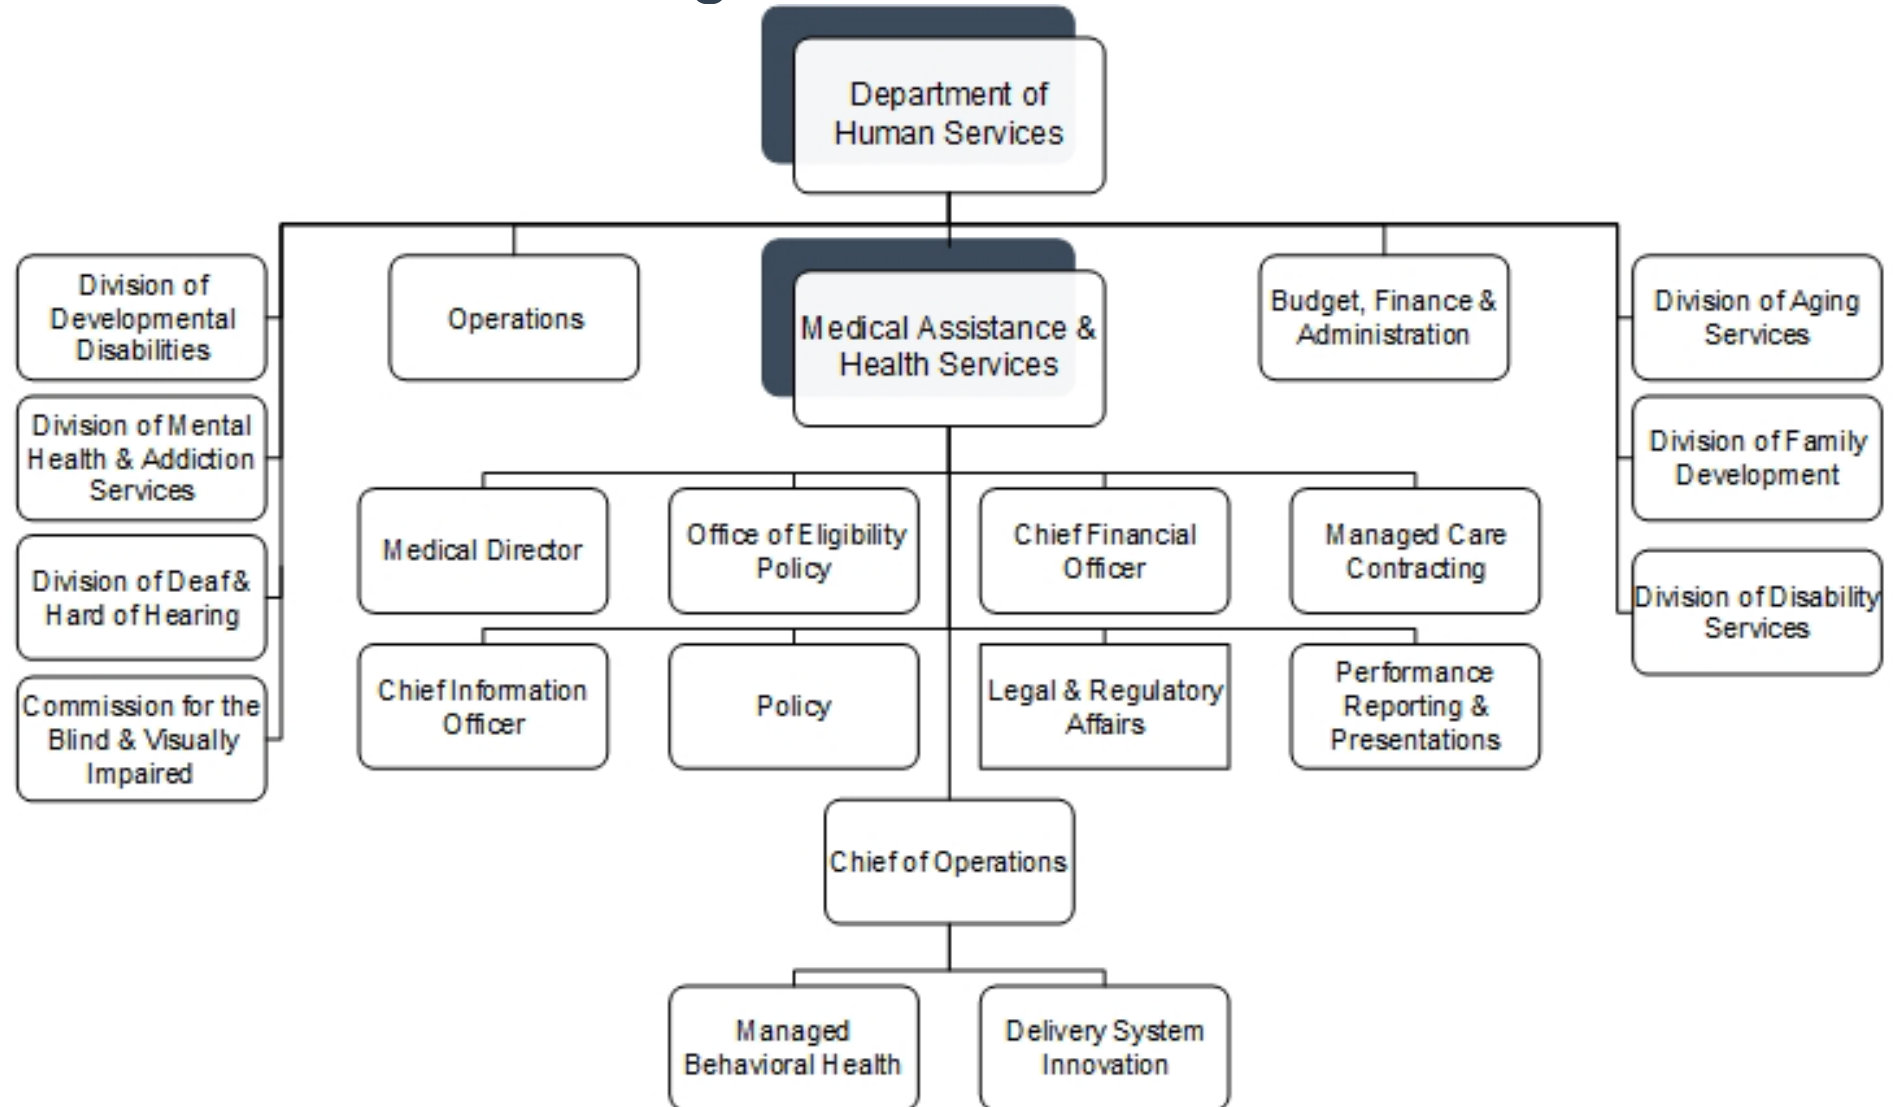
Department of Human Services

Division of Developmental Disabilities

Division of Mental Health & Addiction Services

Division of Deaf & Hard of Hearing

Commission for the Blind & Visually Impaired

Operations

Medical Assistance & Health Services

Budget, Finance & Administration

Division of Aging Services

Division of Family Development

Division of Disability Services

Medical Director

Office of Eligibility Policy

Chief Financial Officer

Managed Care Contracting

Chief Information Officer

Policy

Legal & Regulatory Affairs

Performance Reporting & Presentations

Chief of Operations

Managed Behavioral Health

Delivery System Innovation